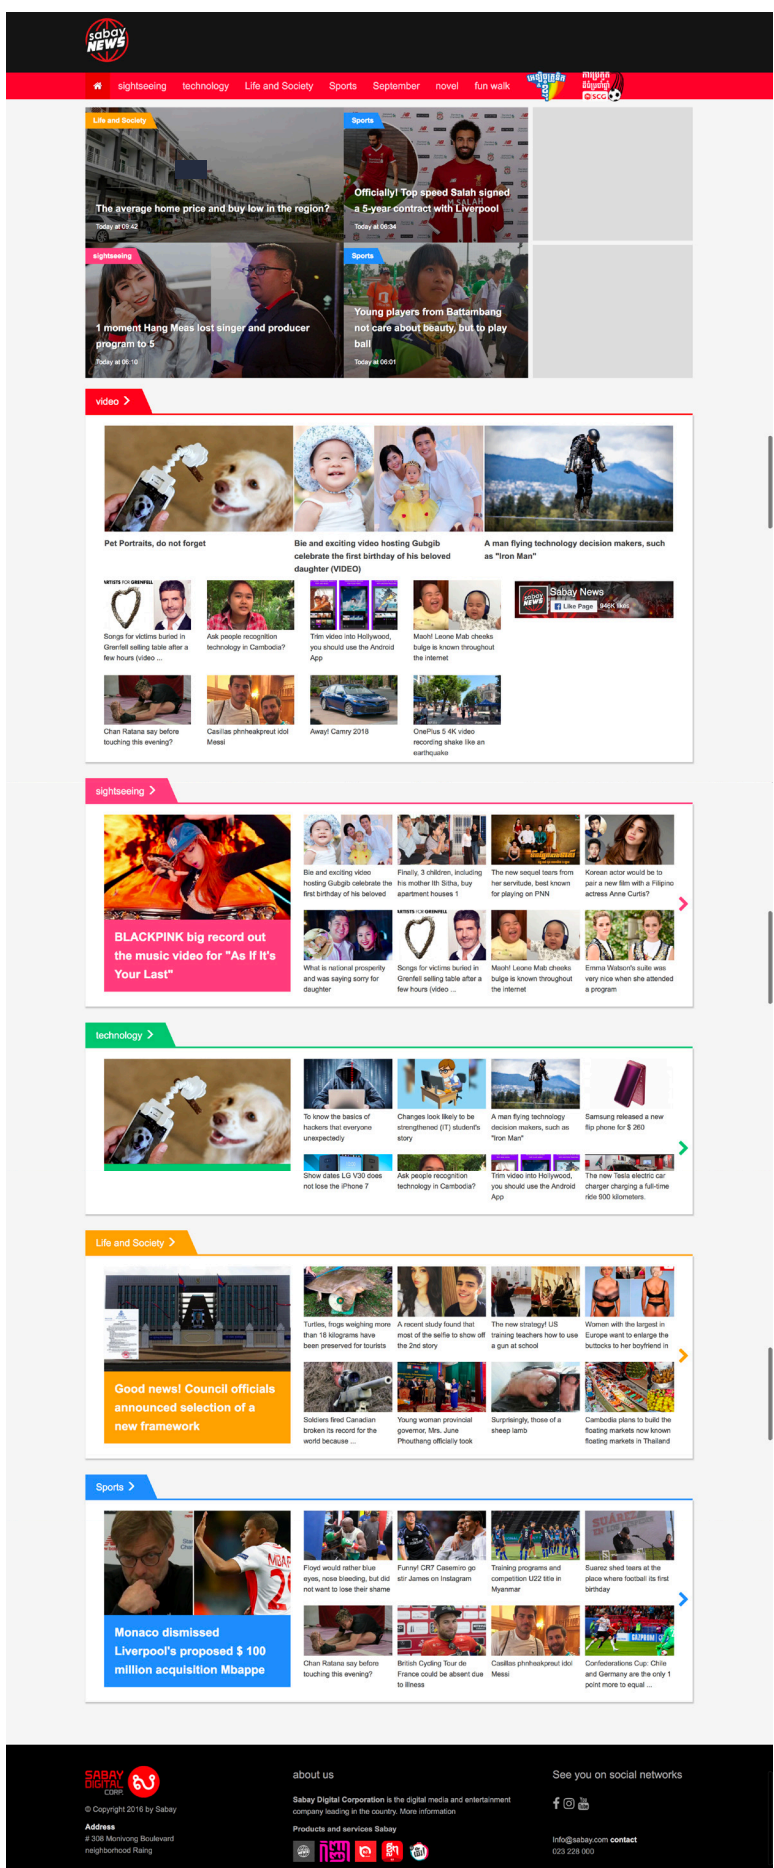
sabay NEWS

sightseeing technology Life and Society Sports September novel fun walk

Life and Society
The average home price and buy low in the region?
Today at 09:42

Sports
Officially! Top speed Salah signed a 5-year contract with Liverpool
Today at 06:34

sightseeing
1 moment Hang Meas lost singer and producer program to 5
Today at 06:10

Sports
Young players from Battambang not care about beauty, but to play ball
Today at 06:01

video >

Pet Portraits, do not forget

Bie and exciting video hosting Gubgib celebrate the first birthday of his beloved daughter (VIDEO)

A man flying technology decision makers, such as "Iron Man"

Songs for victims buried in Grenfell selling table after a few hours (video ...

Ask people recognition technology in Cambodia?

Trim video into Hollywood, you should use the Android App

Maoh! Leone Mab cheeks bulge is known throughout the internet

Sabay News
Like Page 946K likes

Chan Ratana say before touching this evening?

Casillas phnheakpreut idol Messi

Away! Camry 2018

OnePlus 5 4K video recording shake like an earthquake

sightseeing >

BLACKPINK big record out the music video for "As If It's Your Last"

Bie and exciting video hosting Gubgib celebrate the first birthday of his beloved

Finally, 3 children, including his mother Ith Sitha, buy apartment houses 1

The new sequel tears from her servitude, best known for playing on PNN

Korean actor would be to pair a new film with a Filipino actress Anne Curtis?

What is national prosperity and was saying sorry for daughter

Songs for victims buried in Grenfell selling table after a few hours (video ...

Maoh! Leone Mab cheeks bulge is known throughout the internet

Emma Watson's suite was very nice when she attended a program

technology >

To know the basics of hackers that everyone unexpectedly

Changes look likely to be strengthened (IT) student's story

A man flying technology decision makers, such as "Iron Man"

Samsung released a new flip phone for $ 260

Show dates LG V30 does not lose the iPhone 7

Ask people recognition technology in Cambodia?

Trim video into Hollywood, you should use the Android App

The new Tesla electric car charger charging a full-time ride 900 kilometers.

Life and Society >

Good news! Council officials announced selection of a new framework

Turtles, frogs weighing more than 18 kilograms have been preserved for tourists

A recent study found that most of the selfie to show off the 2nd story

The new strategy! US training teachers how to use a gun at school

Women with the largest in Europe want to enlarge the buttocks to her boyfriend in

Soldiers fired Canadian broken its record for the world because ...

Young woman provincial governor, Mrs. June Phouthang officially took

Surprisingly, those of a sheep lamb

Cambodia plans to build the floating markets now known floating markets in Thailand

Sports >

Monaco dismissed Liverpool's proposed $ 100 million acquisition Mbappe

Floyd would rather blue eyes, nose bleeding, but did not want to lose their shame

Funny! CR7 Casemiro go stir James on Instagram

Training programs and competition U22 title in Myanmar

Suarez shed tears at the place where football its first birthday

Chan Ratana say before touching this evening?

British Cycling Tour de France could be absent due to illness

Casillas phnheakpreut idol Messi

Confederations Cup: Chile and Germany are the only 1 point more to equal ...

SABAY DIGITAL CORP.
© Copyright 2016 by Sabay
Address
# 308 Monivong Boulevard neighborhood Raing

about us
Sabay Digital Corporation is the digital media and entertainment company leading in the country. More information
Products and services Sabay

See you on social networks
info@sabay.com contact
023 228 000